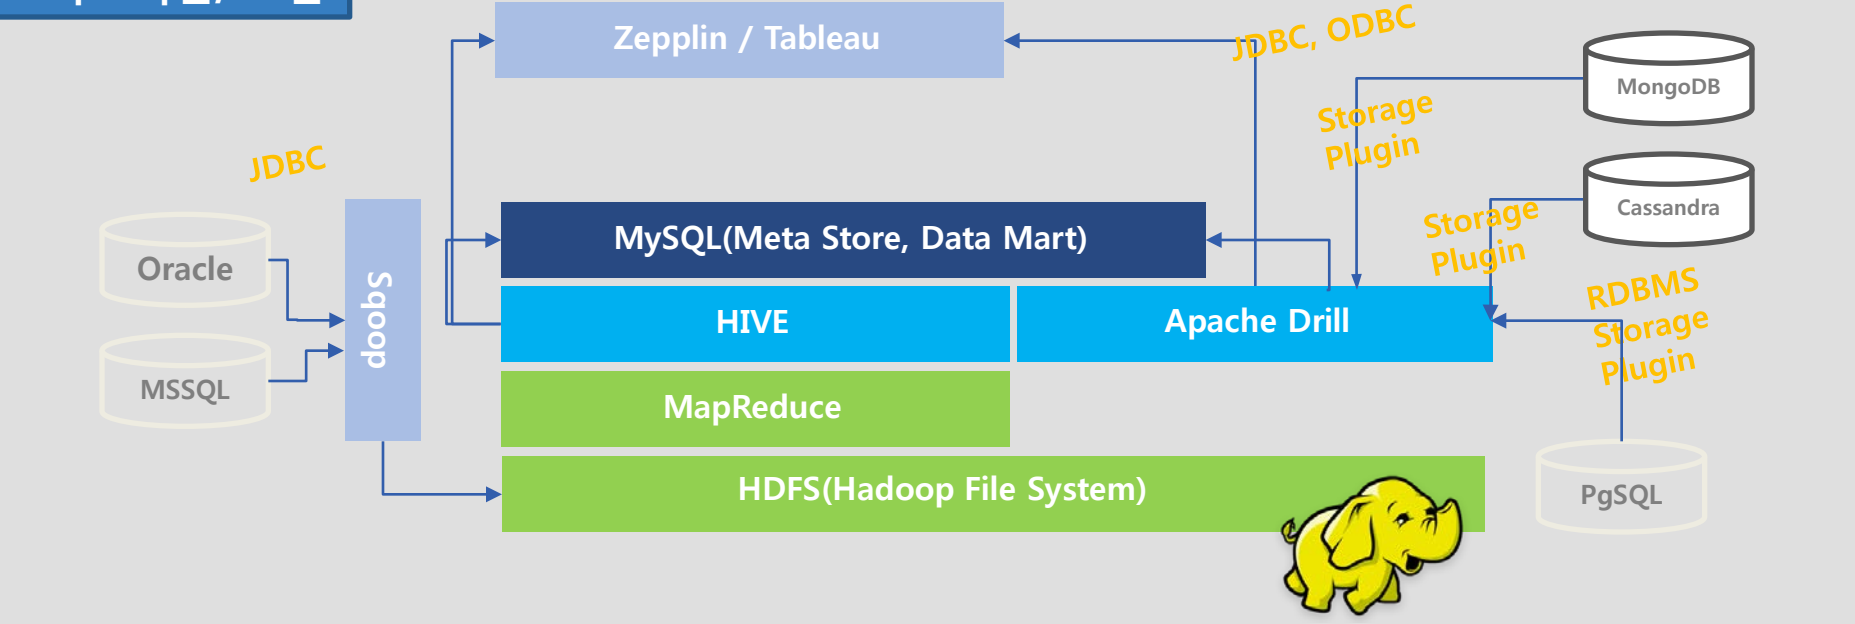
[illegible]

Zepplin / Tableau

JDBC, ODBC

MongoDB

Storage Plugin

Cassandra

Storage Plugin

JDBC

Oracle

MSSQL

Sqoop

MySQL(Meta Store, Data Mart)

HIVE

Apache Drill

RDBMS Storage Plugin

MapReduce

HDFS(Hadoop File System)

PgSQL